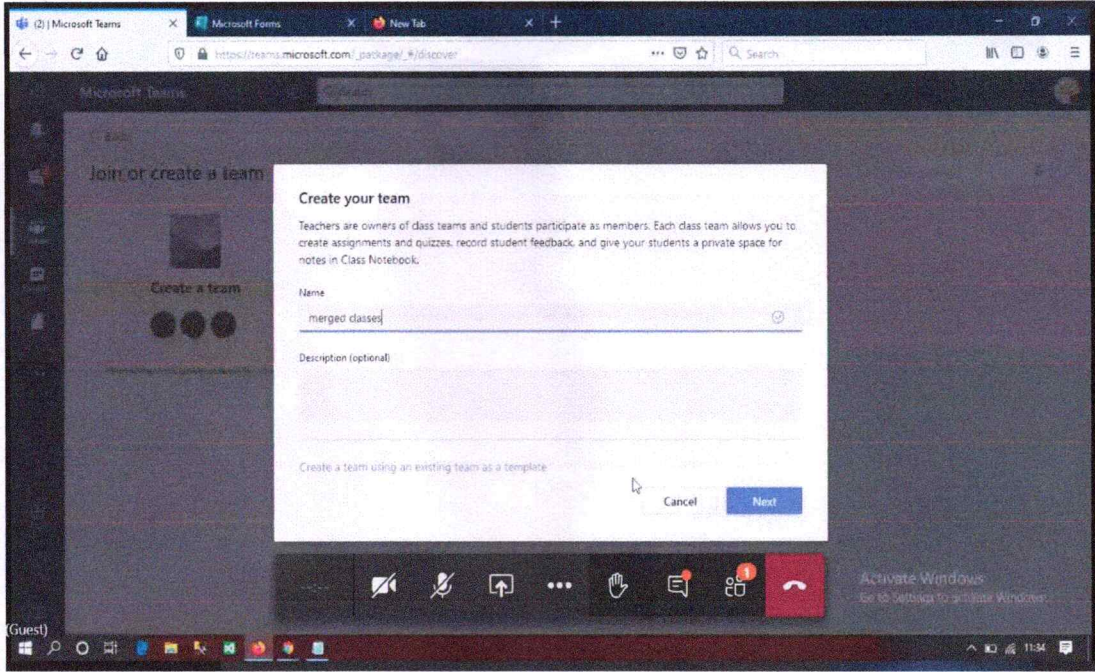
(2) | Microsoft Teams
Microsoft Forms
New Tab
https://teams.microsoft.com/_package/_#/discover
Search

Microsoft Teams

Back
Join or create a team
Create a team

Create your team

Teachers are owners of class teams and students participate as members. Each class team allows you to create assignments and quizzes, record student feedback, and give your students a private space for notes in Class Notebook.

Name
merged classes

Description (optional)

Create a team using an existing team as a template

Cancel
Next

1

Activate Windows
Go to Settings to activate Windows.

(Guest)

11:34